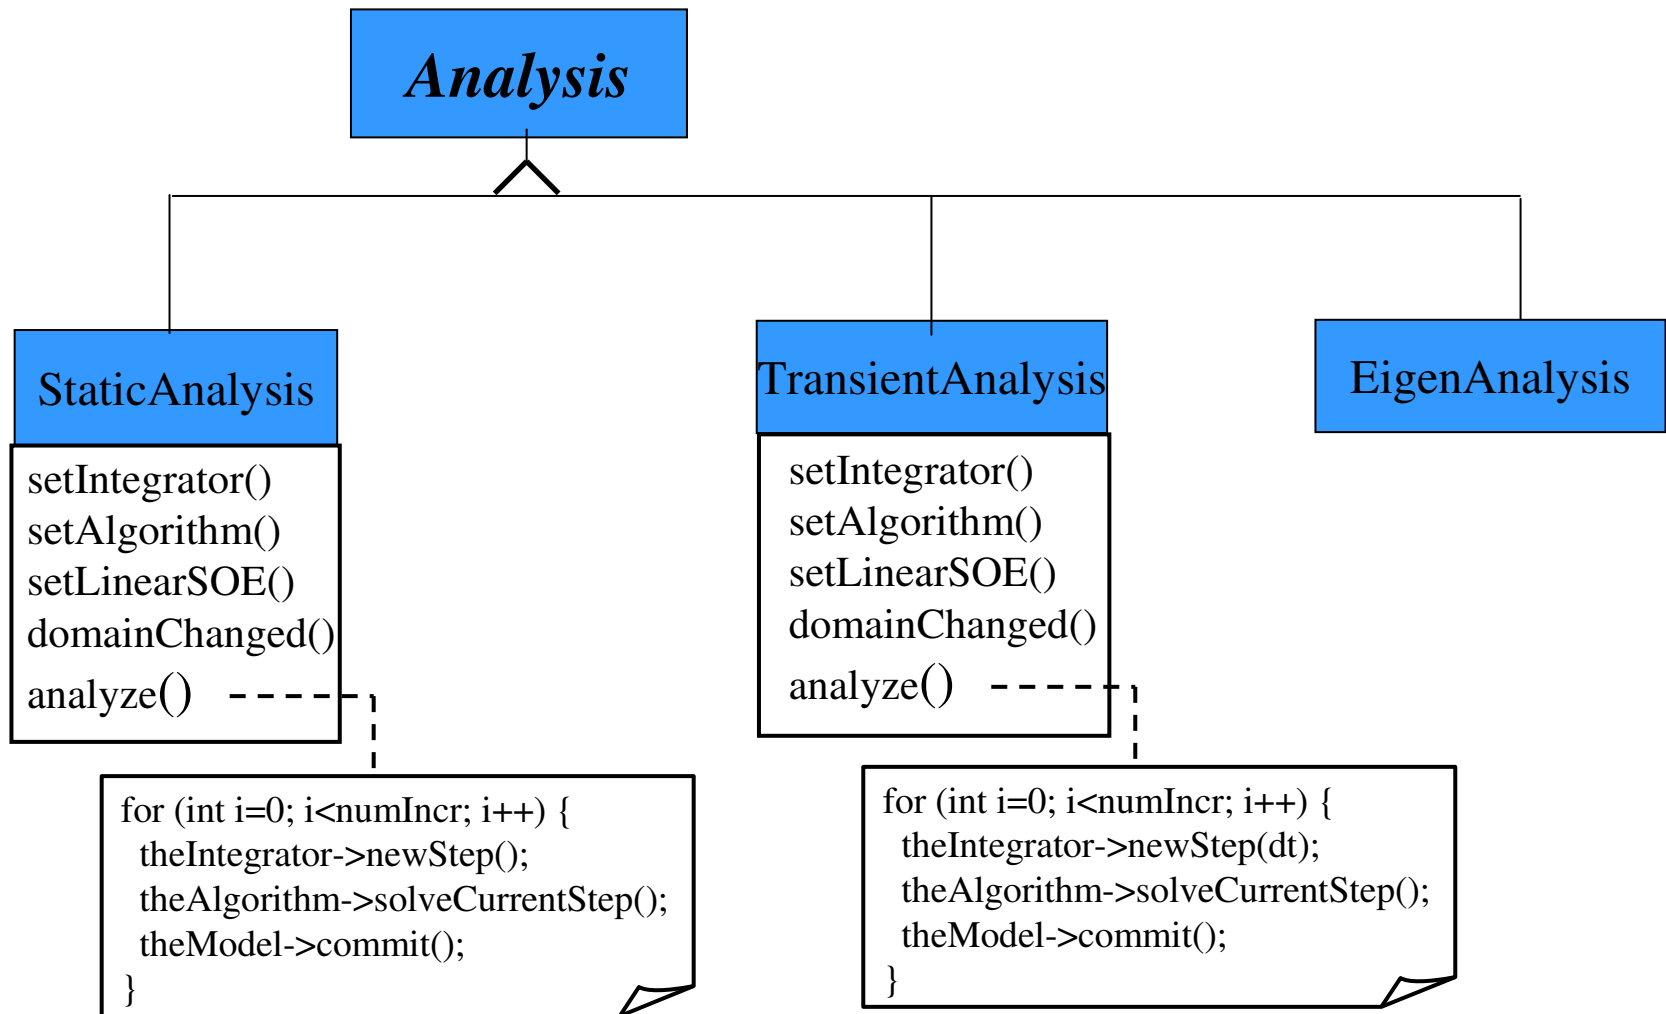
Analysis

StaticAnalysis

setIntegrator()
setAlgorithm()
setLinearSOE()
domainChanged()
analyze()

for (int i=0; i<numIncr; i++) {
theIntegrator->newStep();
theAlgorithm->solveCurrentStep();
theModel->commit();
}

TransientAnalysis

setIntegrator()
setAlgorithm()
setLinearSOE()
domainChanged()
analyze()

for (int i=0; i<numIncr; i++) {
theIntegrator->newStep(dt);
theAlgorithm->solveCurrentStep();
theModel->commit();
}

EigenAnalysis